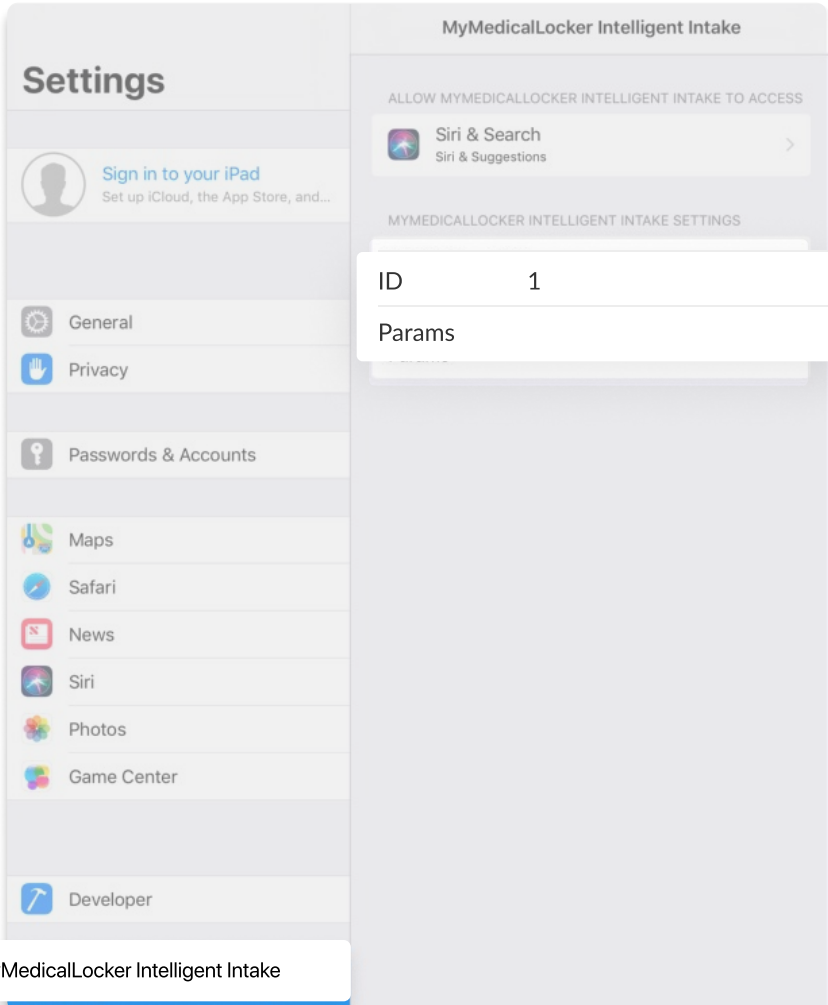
Settings

Sign in to your iPad
Set up iCloud, the App Store, and...

General
Privacy

Passwords & Accounts

Maps
Safari
News
Siri
Photos
Game Center

Developer

MedicalLocker Intelligent Intake

MyMedicalLocker Intelligent Intake

ALLOW MYMEDICALLOCKER INTELLIGENT INTAKE TO ACCESS

Siri & Search
Siri & Suggestions

MYMEDICALLOCKER INTELLIGENT INTAKE SETTINGS

ID 1
Params